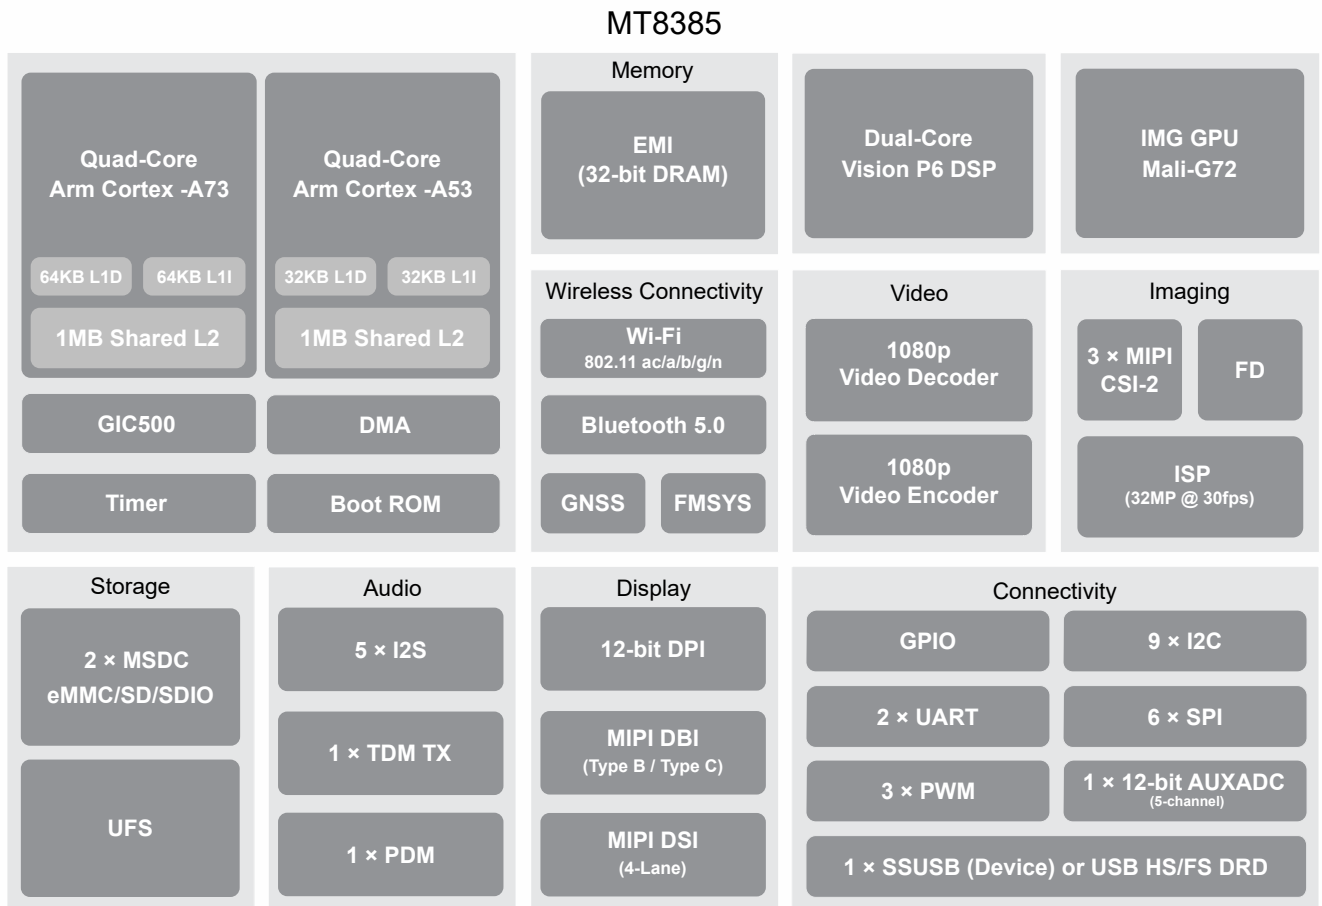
MT8385

Quad-Core
Arm Cortex -A73

64KB L1D
64KB L1I

1MB Shared L2

Quad-Core
Arm Cortex -A53

32KB L1D
32KB L1I

1MB Shared L2

GIC500

DMA

Timer

Boot ROM

Memory

EMI
(32-bit DRAM)

Dual-Core
Vision P6 DSP

IMG GPU
Mali-G72

Wireless Connectivity

Wi-Fi
802.11 ac/a/b/g/n

Bluetooth 5.0

GNSS

FMSYS

Video

1080p
Video Decoder

1080p
Video Encoder

Imaging

3 × MIPI
CSI-2

FD

ISP
(32MP @ 30fps)

Storage

2 × MSDC
eMMC/SD/SDIO

UFS

Audio

5 × I2S

1 × TDM TX

1 × PDM

Display

12-bit DPI

MIPI DBI
(Type B / Type C)

MIPI DSI
(4-Lane)

Connectivity

GPIO

9 × I2C

2 × UART

6 × SPI

3 × PWM

1 × 12-bit AUXADC
(5-channel)

1 × SSUSB (Device) or USB HS/FS DRD